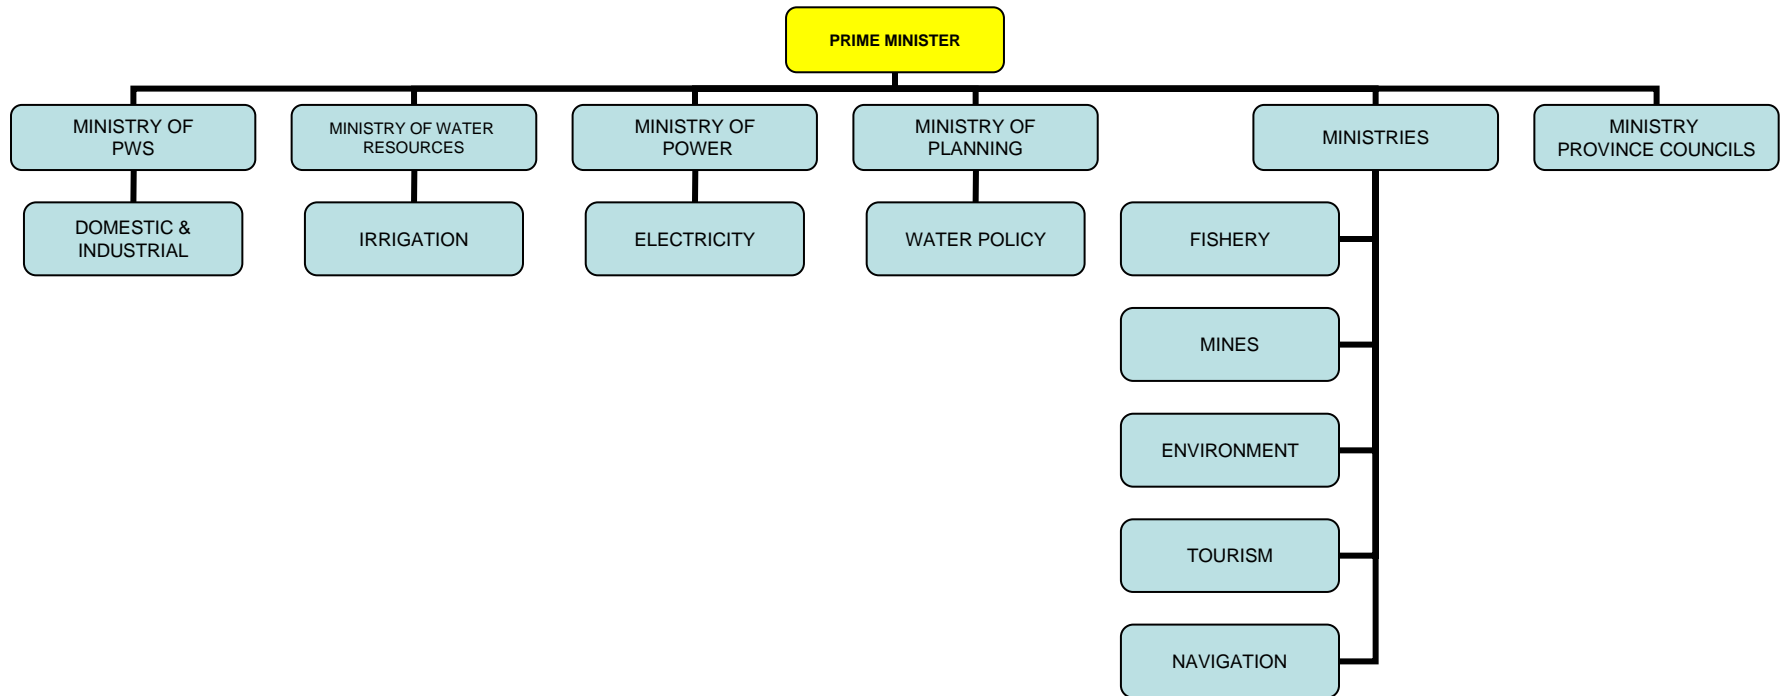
PRIME MINISTER

MINISTRY OF PWS

DOMESTIC & INDUSTRIAL

MINISTRY OF WATER RESOURCES

IRRIGATION

MINISTRY OF POWER

ELECTRICITY

MINISTRY OF PLANNING

WATER POLICY

MINISTRIES

FISHERY

MINES

ENVIRONMENT

TOURISM

NAVIGATION

MINISTRY PROVINCE COUNCILS